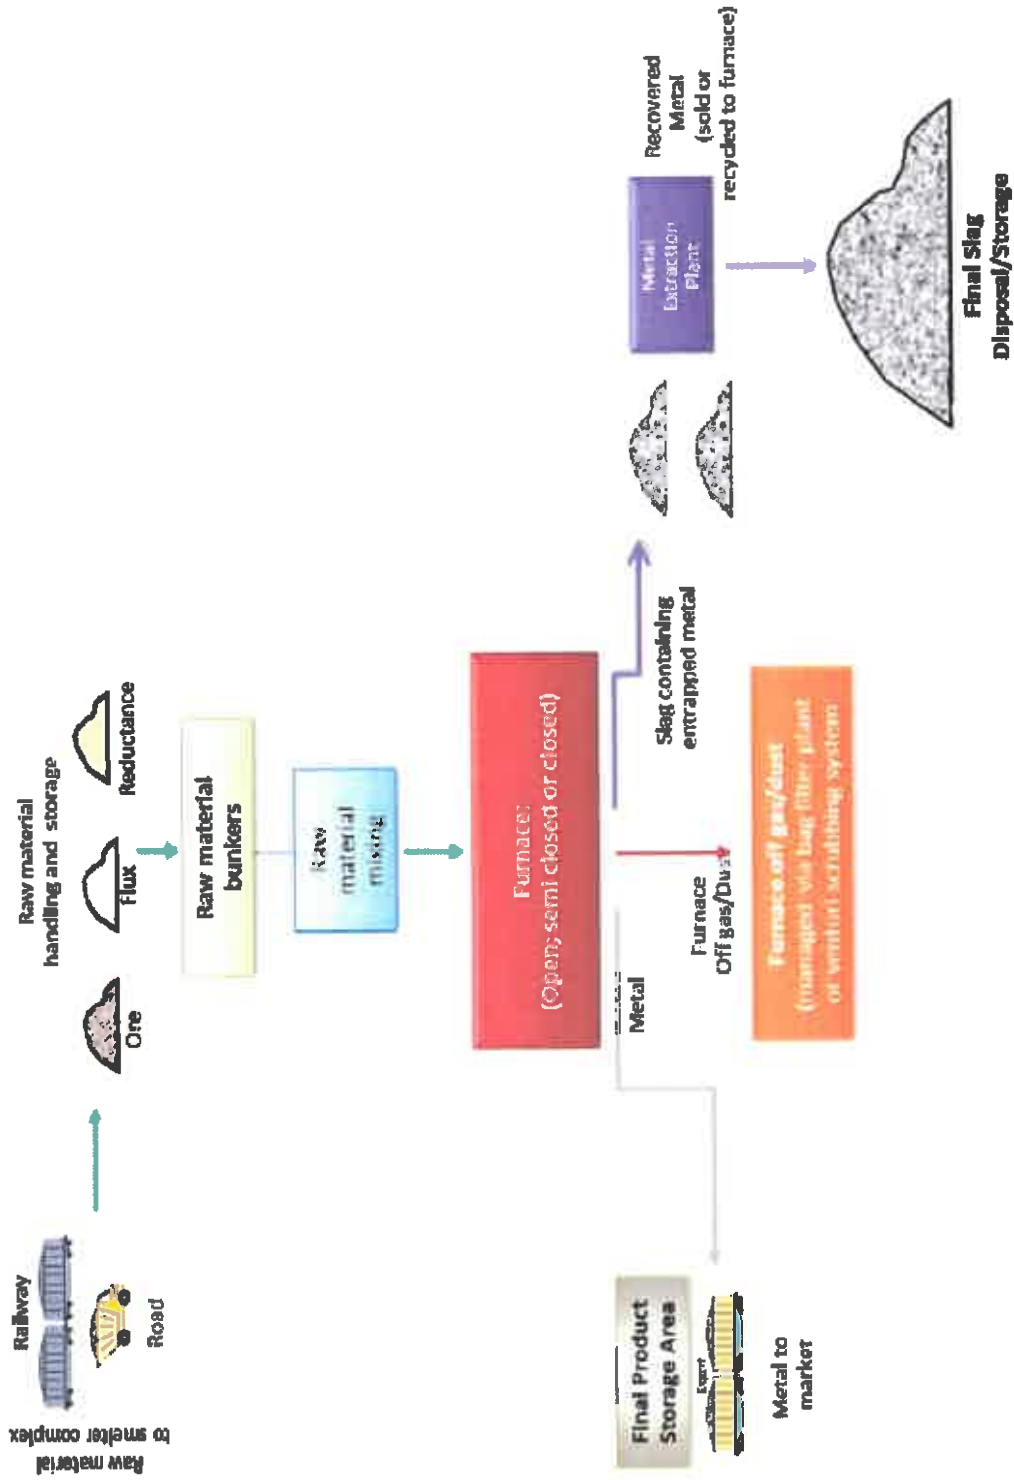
Raw material to smelter complex

Railway

Road

Raw material handling and storage

Ore

Flux

Reductance

Raw material bunkers

Raw material mixing

Furnace: (Open; semi closed or closed)

Metal

Furnace Off gas/Dust

Slag containing entrapped metal

Furnace off gas/dust (managed via bag filter plant or venturi scrubbing system)

Final Product Storage Area

Metal to market

Metal Extraction Plant

Recovered Metal (sold or recycled to furnace)

Final Slag Disposal/Storage